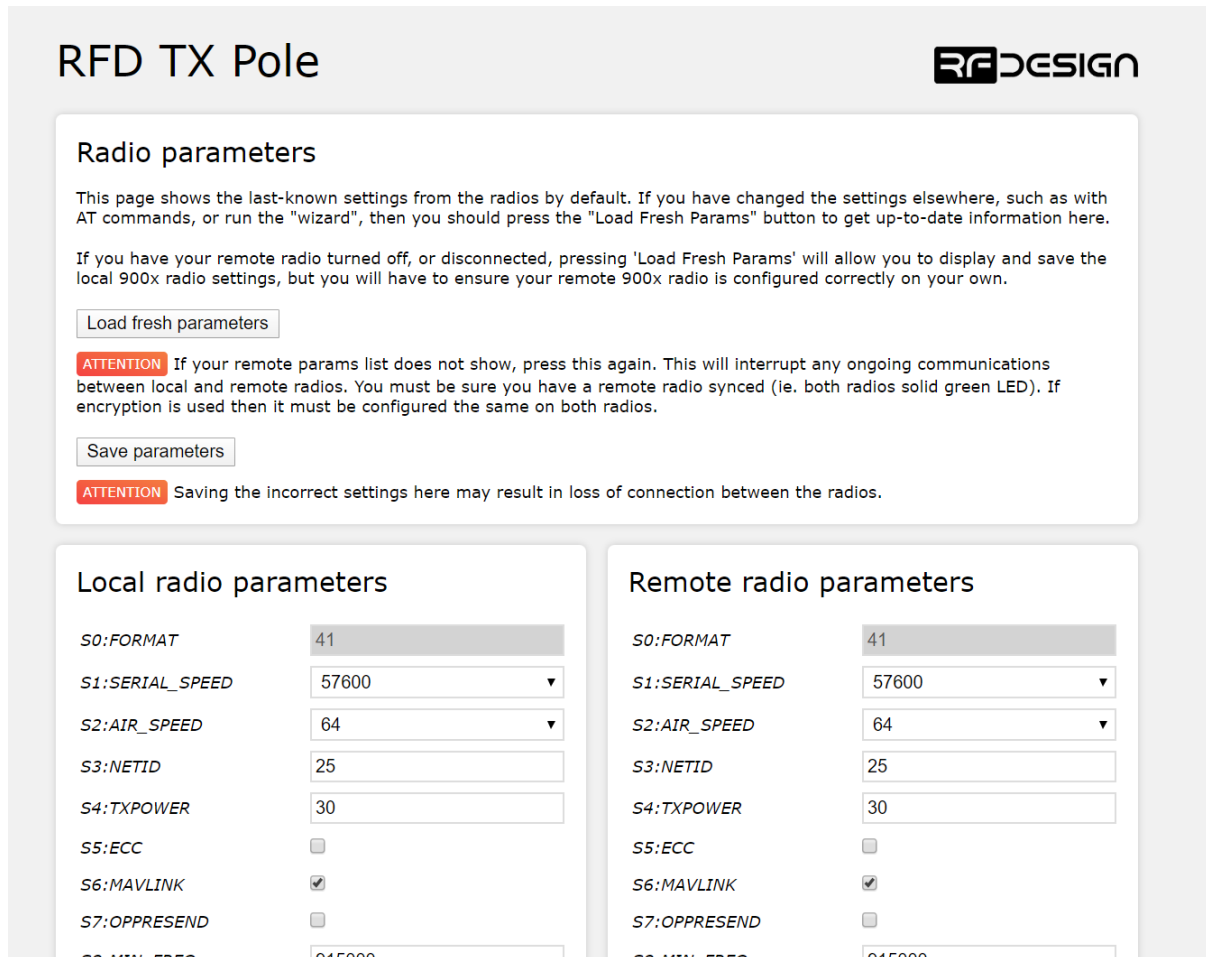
RFD TX Pole

RFDESIGN

Radio parameters

This page shows the last-known settings from the radios by default. If you have changed the settings elsewhere, such as with AT commands, or run the "wizard", then you should press the "Load Fresh Params" button to get up-to-date information here.

If you have your remote radio turned off, or disconnected, pressing 'Load Fresh Params' will allow you to display and save the local 900x radio settings, but you will have to ensure your remote 900x radio is configured correctly on your own.

Load fresh parameters

ATTENTION If your remote params list does not show, press this again. This will interrupt any ongoing communications between local and remote radios. You must be sure you have a remote radio synced (ie. both radios solid green LED). If encryption is used then it must be configured the same on both radios.

Save parameters

ATTENTION Saving the incorrect settings here may result in loss of connection between the radios.

Local radio parameters

| | |
|---|---|
| S0:FORMAT | 41 |
| S1:SERIAL_SPEED | 57600 |
| S2:AIR_SPEED | 64 |
| S3:NETID | 25 |
| S4:TXPOWER | 30 |
| S5:ECC | |
| S6:MAVLINK | |
| S7:OPPRESEND | |
| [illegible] | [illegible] |

Remote radio parameters

| | |
|---|---|
| S0:FORMAT | 41 |
| S1:SERIAL_SPEED | 57600 |
| S2:AIR_SPEED | 64 |
| S3:NETID | 25 |
| S4:TXPOWER | 30 |
| S5:ECC | |
| S6:MAVLINK | |
| S7:OPPRESEND | |
| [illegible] | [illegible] |